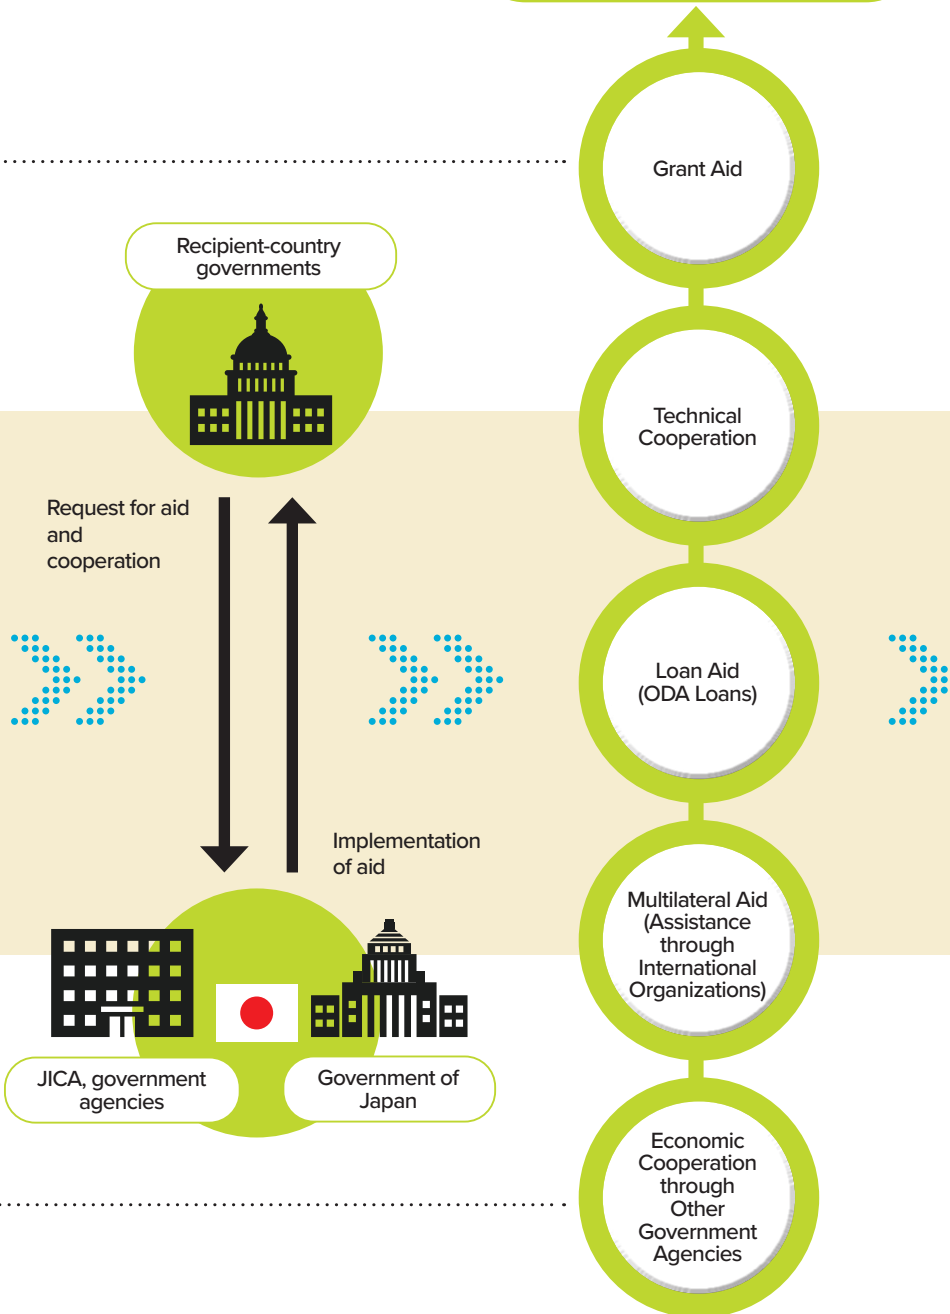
Grant Aid

Recipient-country governments

Technical Cooperation

Request for aid and cooperation

Loan Aid (ODA Loans)

Implementation of aid

Multilateral Aid (Assistance through International Organizations)

JICA, government agencies

Government of Japan

Economic Cooperation through Other Government Agencies